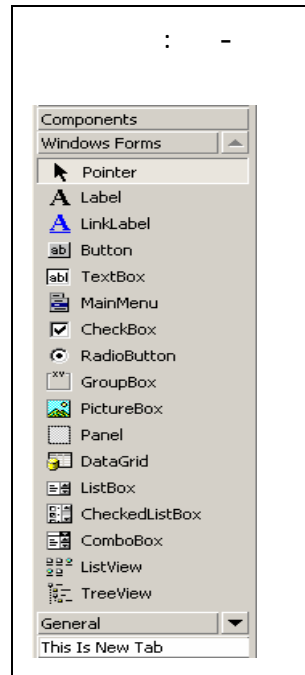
: -

Components
Windows Forms
Pointer
Label
LinkLabel
Button
TextBox
MainMenu
CheckBox
RadioButton
GroupBox
PictureBox
Panel
DataGrid
ListBox
CheckedListBox
ComboBox
ListView
TreeView
General
This Is New Tab